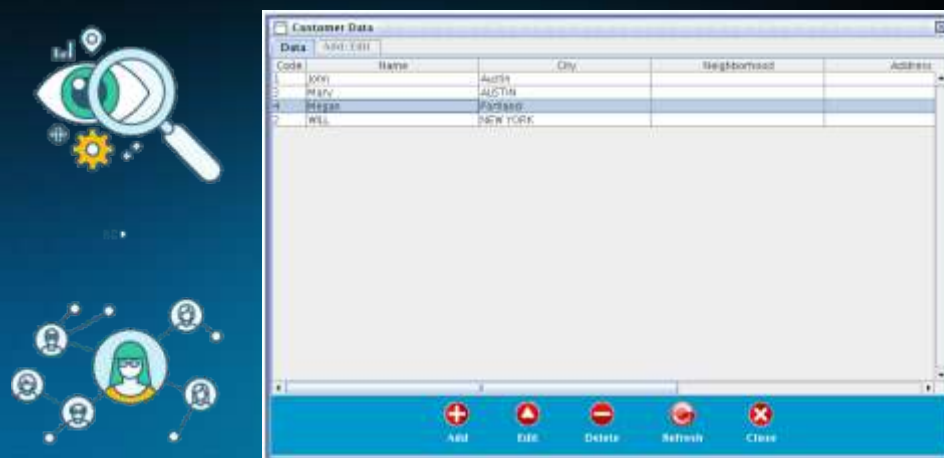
Customer Data

Data | Add / Edit

| Code | Name | City | Neighborhood | Address |
|---|---|---|---|---|
| 1 | John | Austin | | |
| 3 | Mary | AUSTIN | | |
| 4 | Megan | Portland | | |
| 2 | WILL | NEW YORK | | |

Add Edit Delete Refresh Close